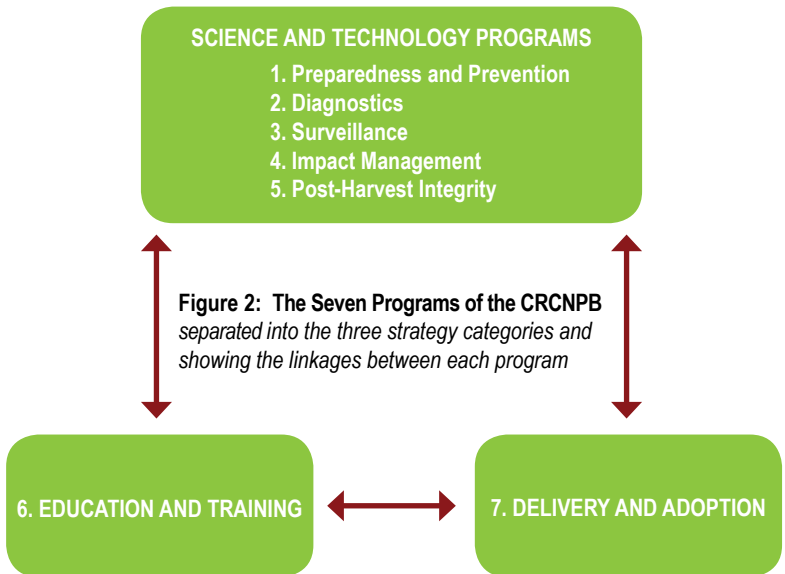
SCIENCE AND TECHNOLOGY PROGRAMS

1. Preparedness and Prevention
2. Diagnostics
3. Surveillance
4. Impact Management
5. Post-Harvest Integrity

**Figure 2: The Seven Programs of the CRCNPB** *separated into the three strategy categories and showing the linkages between each program*

6. EDUCATION AND TRAINING

7. DELIVERY AND ADOPTION